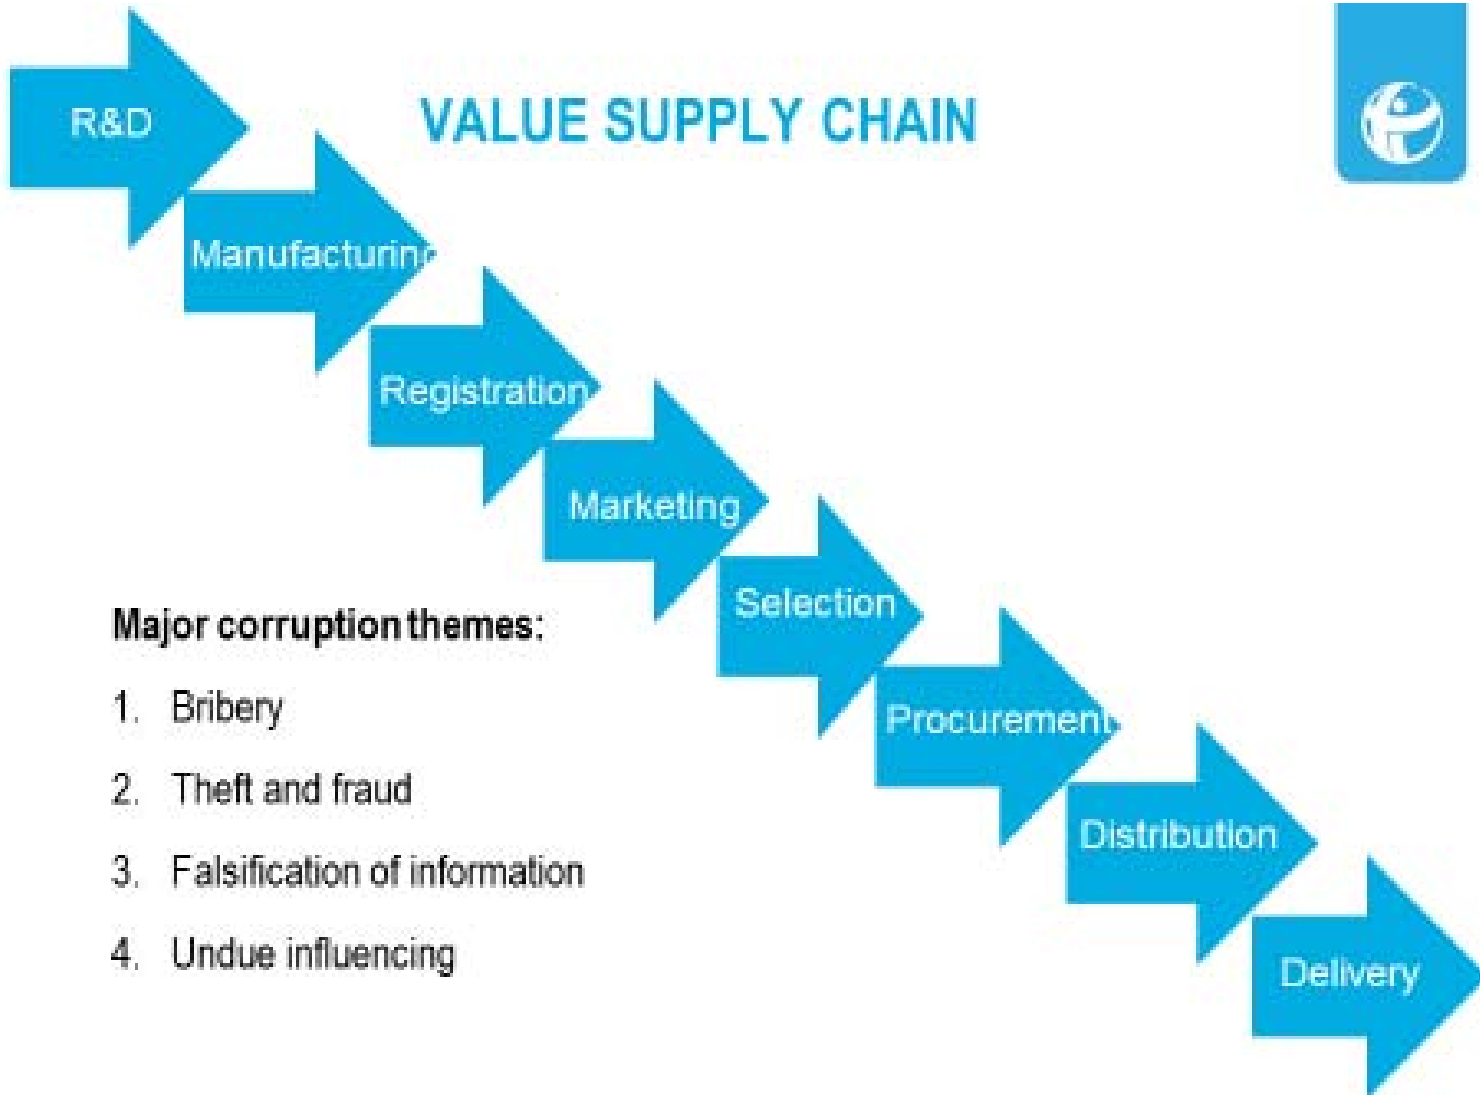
VALUE SUPPLY CHAIN

R&D

Manufacturing

Registration

Marketing

Selection

Procurement

Distribution

Delivery

Major corruption themes:

1. Bribery

2. Theft and fraud

3. Falsification of information

4. Undue influencing